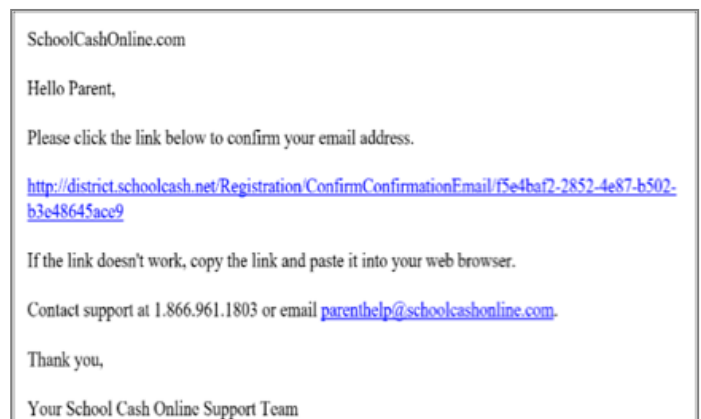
SchoolCashOnline.com

Hello Parent,

Please click the link below to confirm your email address.

http://district.schoolcash.net/Registration/ConfirmConfirmationEmail/f5e4baf2-2852-4e87-b502-b3e48645ace9

If the link doesn't work, copy the link and paste it into your web browser.

Contact support at 1.866.961.1803 or email parenthelp@schoolcashonline.com.

Thank you,

Your School Cash Online Support Team